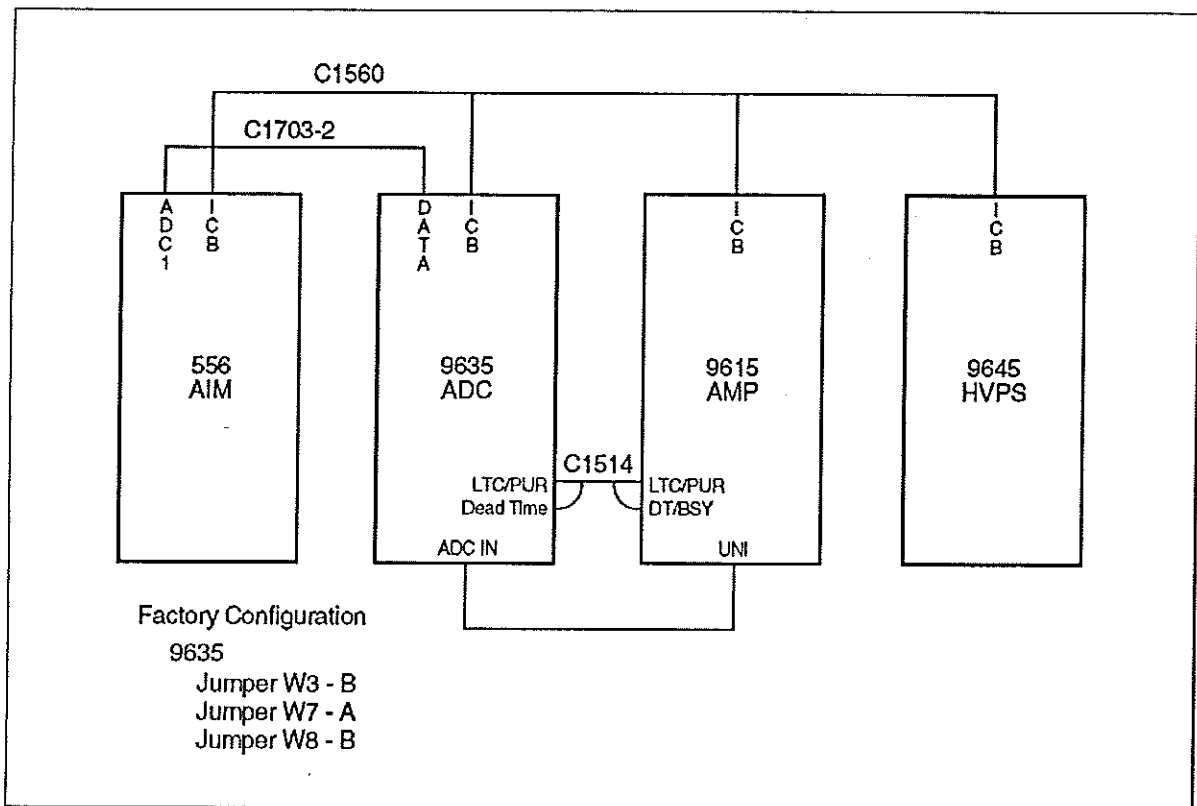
C1560

C1703-2

ADC1 ICB

DATA ICB

ICB

ICB

556
AIM

9635
ADC

9615
AMP

9645
HVPS

C1514

LTC/PUR
Dead Time

LTC/PUR
DT/BSY

ADC IN

UNI

Factory Configuration
9635
Jumper W3 - B
Jumper W7 - A
Jumper W8 - B